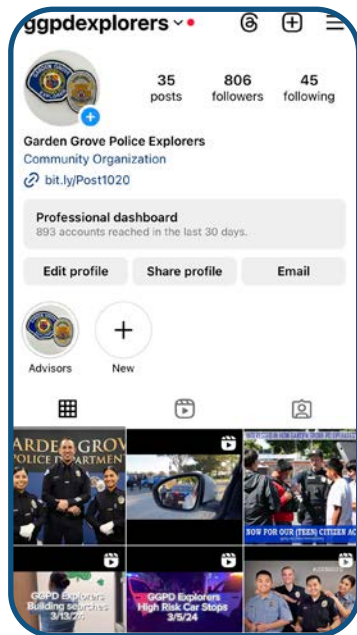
ggpdexplorers

35 posts
806 followers
45 following

Garden Grove Police Explorers
Community Organization
bit.ly/Post1020

Professional dashboard
893 accounts reached in the last 30 days.

Edit profile
Share profile
Email

Advisors
New

GARDEN GROVE POLICE DEPARTMENT

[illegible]

NOW FOR OUR (TEEN) CITIZEN AC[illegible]

GGPD Explorers Building searches 3/13/24

GGPD Explorers High Risk Car Stops 3/5/24